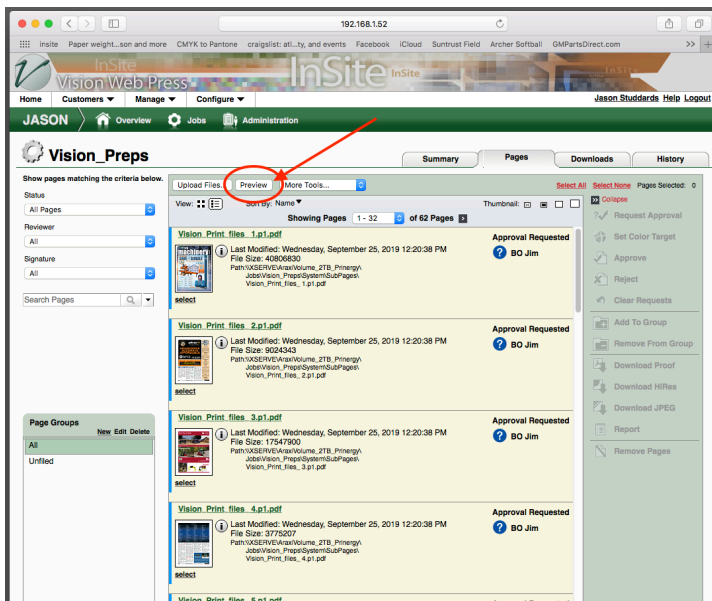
192.168.1.52

insite Paper weight...son and more CMYK to Pantone craigslist: atl...ty, and events Facebook iCloud Suntrust Field Archer Softball GMPartsDirect.com >>

InSite Vision Web Press InSite InSite

Home Customers ▼ Manage ▼ Configure ▼ Jason Studdards Help Logout

JASON Overview Jobs Administration

Vision_Preps

Summary Pages Downloads History

Show pages matching the criteria below.

Status
All Pages

Reviewer
All

Signature
All

Search Pages

Upload Files... Preview More Tools...

Select All Select None Pages Selected: 0

Collapse

View: Sort By: Name▼ Thumbnail:

Showing Pages 1 - 32 of 62 Pages

Vision_Print_files_1.p1.pdf
Last Modified: Wednesday, September 25, 2019 12:20:38 PM
File Size: 40806830
Path:\\XSERVE\Arax\Volume_2TB_Prinergy\Jobs\Vision_Preps\System\SubPages\Vision_Print_files_1.p1.pdf
select
Approval Requested
BO Jim

Vision_Print_files_2.p1.pdf
Last Modified: Wednesday, September 25, 2019 12:20:38 PM
File Size: 9024343
Path:\\XSERVE\Arax\Volume_2TB_Prinergy\Jobs\Vision_Preps\System\SubPages\Vision_Print_files_2.p1.pdf
select
Approval Requested
BO Jim

Vision_Print_files_3.p1.pdf
Last Modified: Wednesday, September 25, 2019 12:20:38 PM
File Size: 17547900
Path:\\XSERVE\Arax\Volume_2TB_Prinergy\Jobs\Vision_Preps\System\SubPages\Vision_Print_files_3.p1.pdf
select
Approval Requested
BO Jim

Vision_Print_files_4.p1.pdf
Last Modified: Wednesday, September 25, 2019 12:20:38 PM
File Size: 3775207
Path:\\XSERVE\Arax\Volume_2TB_Prinergy\Jobs\Vision_Preps\System\SubPages\Vision_Print_files_4.p1.pdf
select
Approval Requested
BO Jim

Vision_Print_files_5.p1.pdf

Request Approval
Set Color Target
Approve
Reject
Clear Requests
Add To Group
Remove From Group
Download Proof
Download HiRes
Download JPEG
Report
Remove Pages

Page Groups
New Edit Delete
All
Unfiled